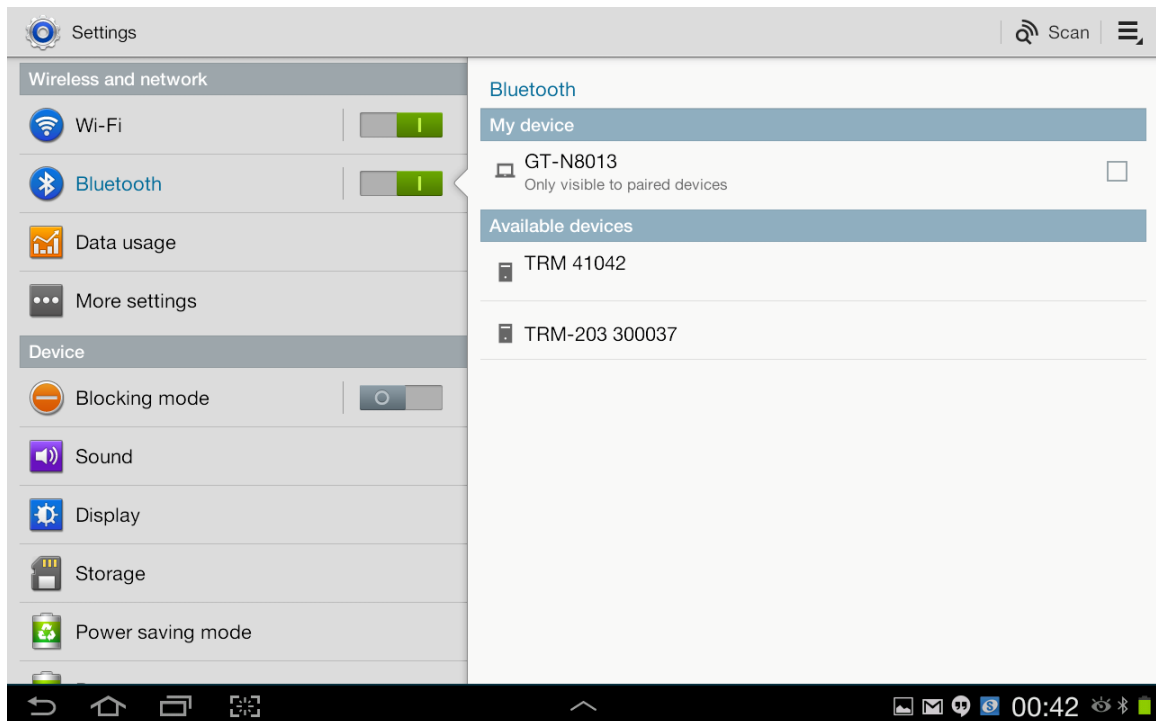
Settings

Scan

Wireless and network

Wi-Fi

I

Bluetooth

I

Data usage

More settings

Device

Blocking mode

O

Sound

Display

Storage

Power saving mode

Bluetooth

My device

GT-N8013
Only visible to paired devices

Available devices

TRM 41042

TRM-203 300037

00:42